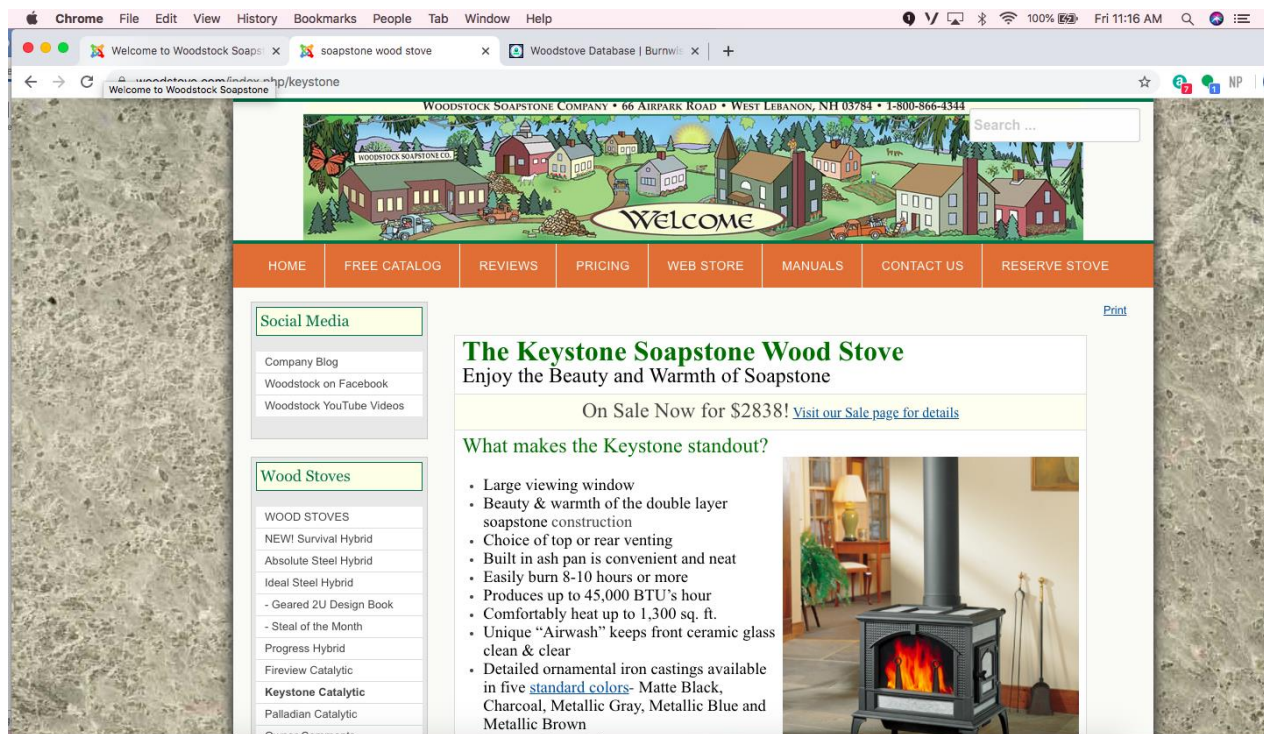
Chrome File Edit View History Bookmarks People Tab Window Help

100% Fri 11:16 AM

Welcome to Woodstock Soaps ×
soapstone wood stove ×
Woodstove Database | Burnwi ×
+

woodstove.com/index.php/keystone
Welcome to Woodstock Soapstone

NP

WOODSTOCK SOAPSTONE COMPANY • 66 AIRPARK ROAD • WEST LEBANON, NH 03784 • 1-800-866-4344

Search ...

WOODSTOCK SOAPSTONE CO.

WELCOME

HOME
FREE CATALOG
REVIEWS
PRICING
WEB STORE
MANUALS
CONTACT US
RESERVE STOVE

Print

Social Media

Company Blog
Woodstock on Facebook
Woodstock YouTube Videos

Wood Stoves

WOOD STOVES
NEW! Survival Hybrid
Absolute Steel Hybrid
Ideal Steel Hybrid
- Geared 2U Design Book
- Steal of the Month
Progress Hybrid
Fireview Catalytic
Keystone Catalytic
Palladian Catalytic

The Keystone Soapstone Wood Stove
Enjoy the Beauty and Warmth of Soapstone

On Sale Now for $2838! Visit our Sale page for details

What makes the Keystone standout?

- Large viewing window
- Beauty & warmth of the double layer soapstone construction
- Choice of top or rear venting
- Built in ash pan is convenient and neat
- Easily burn 8-10 hours or more
- Produces up to 45,000 BTU's hour
- Comfortably heat up to 1,300 sq. ft.
- Unique "Airwash" keeps front ceramic glass clean & clear
- Detailed ornamental iron castings available in five standard colors- Matte Black, Charcoal, Metallic Gray, Metallic Blue and Metallic Brown